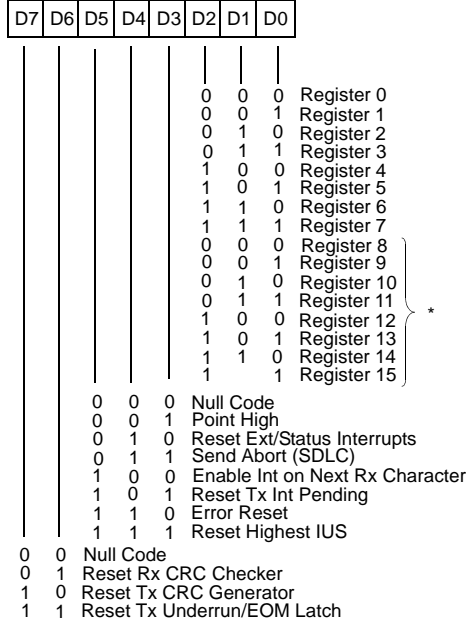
| D7 | D6 | D5 | D4 | D3 | D2 | D1 | D0 |
|---|---|---|---|---|---|---|---|

0 0 0 Register 0
0 0 1 Register 1
0 1 0 Register 2
0 1 1 Register 3
1 0 0 Register 4
1 0 1 Register 5
1 1 0 Register 6
1 1 1 Register 7
0 0 0 Register 8
0 0 1 Register 9
0 1 0 Register 10
0 1 1 Register 11
1 0 0 Register 12
1 0 1 Register 13
1 1 0 Register 14
1 1 Register 15
*

0 0 0 Null Code
0 0 1 Point High
0 1 0 Reset Ext/Status Interrupts
0 1 1 Send Abort (SDLC)
1 0 0 Enable Int on Next Rx Character
1 0 1 Reset Tx Int Pending
1 1 0 Error Reset
1 1 1 Reset Highest IUS

0 0 Null Code
0 1 Reset Rx CRC Checker
1 0 Reset Tx CRC Generator
1 1 Reset Tx Underrun/EOM Latch